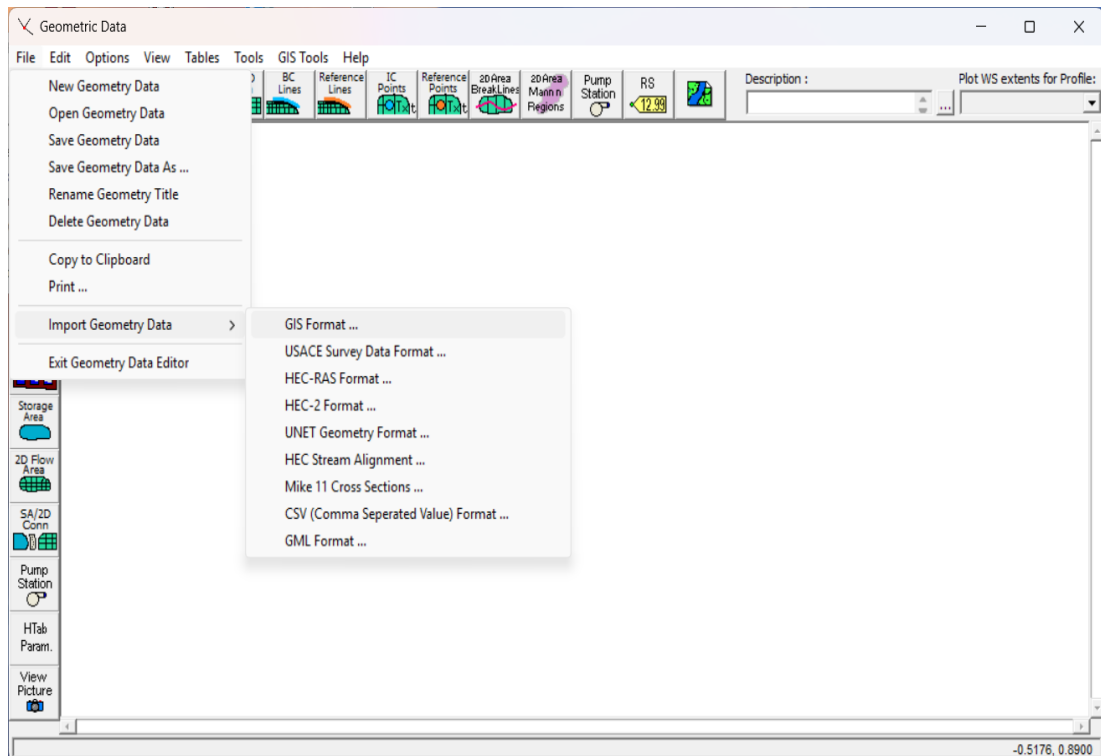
Geometric Data

File Edit Options View Tables Tools GIS Tools Help

BC Lines
Reference Lines
IC Points
Reference Points
2D Area BreakLines
2D Area Mann n Regions
Pump Station
RS
12.99
Description :
Plot WS extents for Profile:

New Geometry Data
Open Geometry Data
Save Geometry Data
Save Geometry Data As ...
Rename Geometry Title
Delete Geometry Data

Copy to Clipboard
Print ...

Import Geometry Data

Exit Geometry Data Editor

GIS Format ...
USACE Survey Data Format ...
HEC-RAS Format ...
HEC-2 Format ...
UNET Geometry Format ...
HEC Stream Alignment ...
Mike 11 Cross Sections ...
CSV (Comma Seperated Value) Format ...
GML Format ...

Storage Area
2D Flow Area
SA/2D Conn
Pump Station
HTab Param.
View Picture

-0.5176, 0.8900